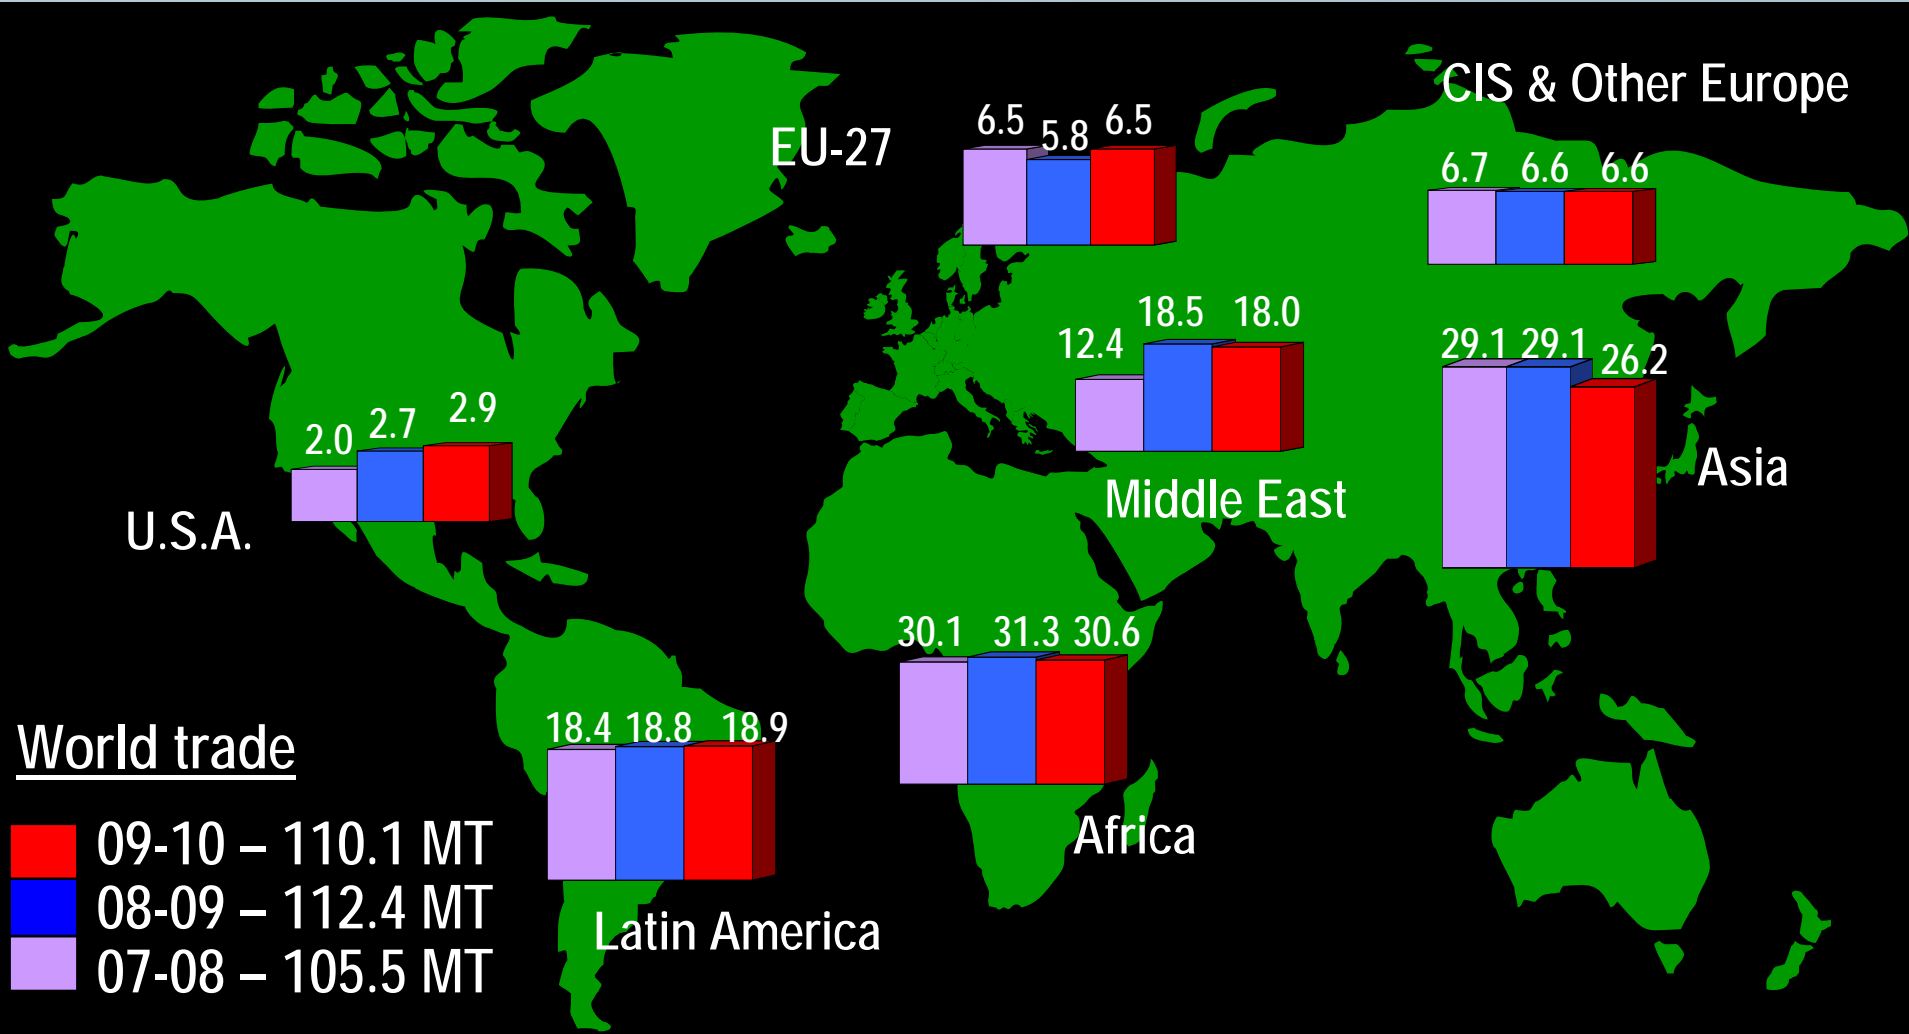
CIS & Other Europe

EU-27

6.5 5.8 6.5

6.7 6.6 6.6

12.4 18.5 18.0

29.1 29.1 26.2

2.0 2.7 2.9

U.S.A.

Middle East

Asia

30.1 31.3 30.6

18.4 18.8 18.9

World trade

09-10 – 110.1 MT
08-09 – 112.4 MT
07-08 – 105.5 MT

Africa

Latin America